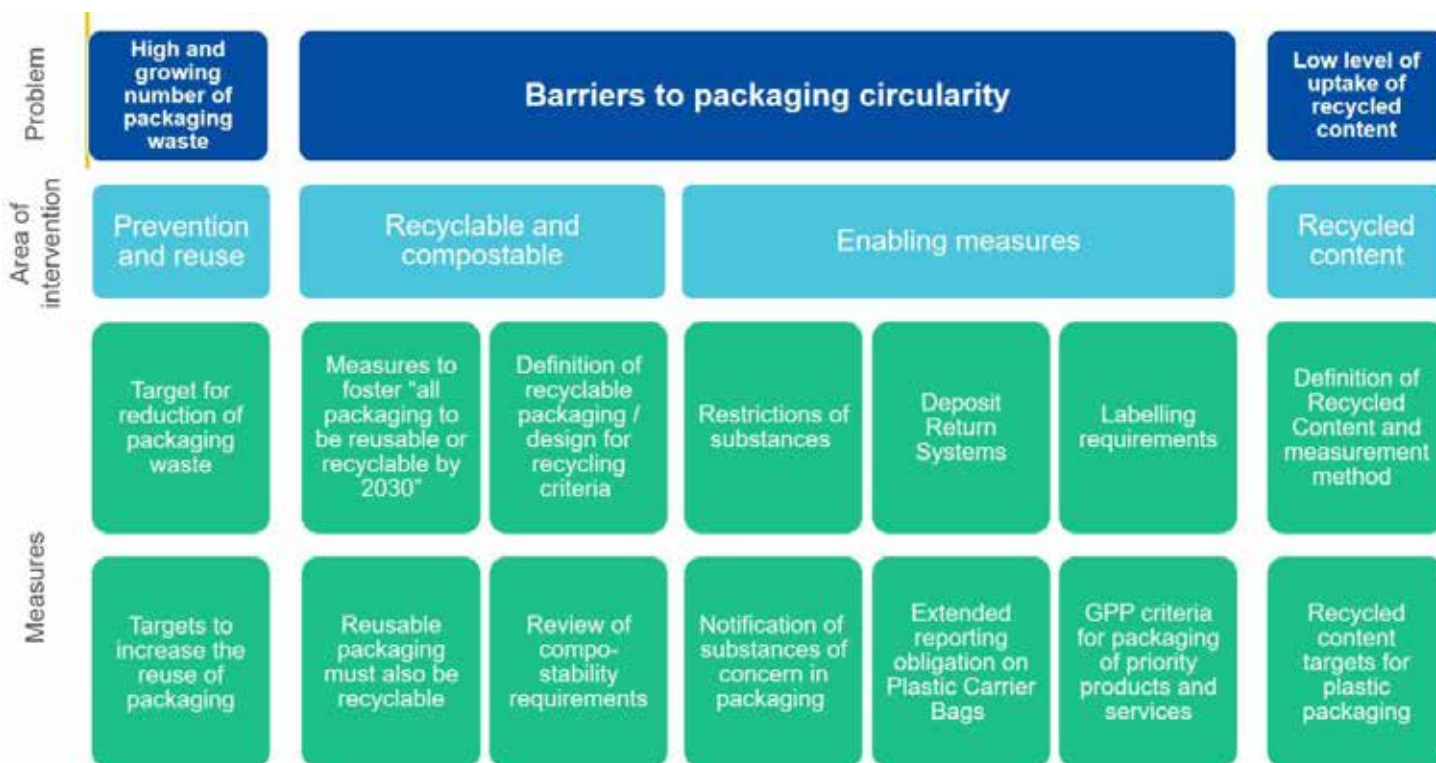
Problem

High and growing number of packaging waste

Barriers to packaging circularity

Low level of uptake of recycled content

Area of intervention

Prevention and reuse

Recyclable and compostable

Enabling measures

Recycled content

Measures

Target for reduction of packaging waste

Measures to foster "all packaging to be reusable or recyclable by 2030"

Definition of recyclable packaging / design for recycling criteria

Restrictions of substances

Deposit Return Systems

Labelling requirements

Definition of Recycled Content and measurement method

Targets to increase the reuse of packaging

Reusable packaging must also be recyclable

Review of compostability requirements

Notification of substances of concern in packaging

Extended reporting obligation on Plastic Carrier Bags

GPP criteria for packaging of priority products and services

Recycled content targets for plastic packaging